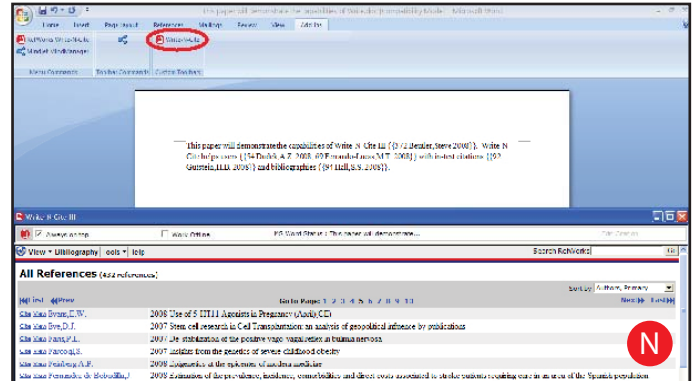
This paper will demonstrate the capabilities of Write N Cite III [Compatibility Mode] - Microsoft Word

Home Insert Page Layout References Mailings Review View Add-Ins

RefWorks Write-N-Cite
Insert Citation
Write-N-Cite

Menu Commands Toolbar Commands Custom Toolbars

This paper will demonstrate the capabilities of Write N Cite III {{5 72 Bentler, Steve 2008}}. Write N Cite helps users {{54 Dudek, A.Z. 2008; 69 Fernandez-Lopez, M.T. 2008}} with in-text citations {{92 Gutstein, H.B. 2008}} and bibliographies {{84 Hall, S.S. 2008}}.

Write N Cite III

Always on top Work Offline MS Word Status: This paper will demonstrate...

View Bibliography ools elp Search RefWorks Go

All References (432 references)

First Prev Go to Page: 1 2 3 4 5 6 7 8 9 10 Sort by Authors, Primary Next Last

Cite Xtra Evans, E.W. 2008 Use of 5 HT1 Agonists in Pregnancy (Andy, CE)
Cite Xtra Eve, D.J. 2007 Stem cell research in Cell Transplantation: an analysis of geopolitical influence by publications
Cite Xtra Fant, P.L. 2007 De-stabilization of the positive vago-vagal reflex in human nervosa
Cite Xtra Farooqi, S. 2007 Insights from the genetics of severe childhood obesity
Cite Xtra Feinberg, A.P. 2008 Epigenetics at the epicenter of modern medicine
Cite Xtra Fernandez de Bobadilla, J. 2008 Evaluation of the prevalence, incidence, comorbidities and direct costs associated to stroke patients requiring care in an area of the Spanish population

N